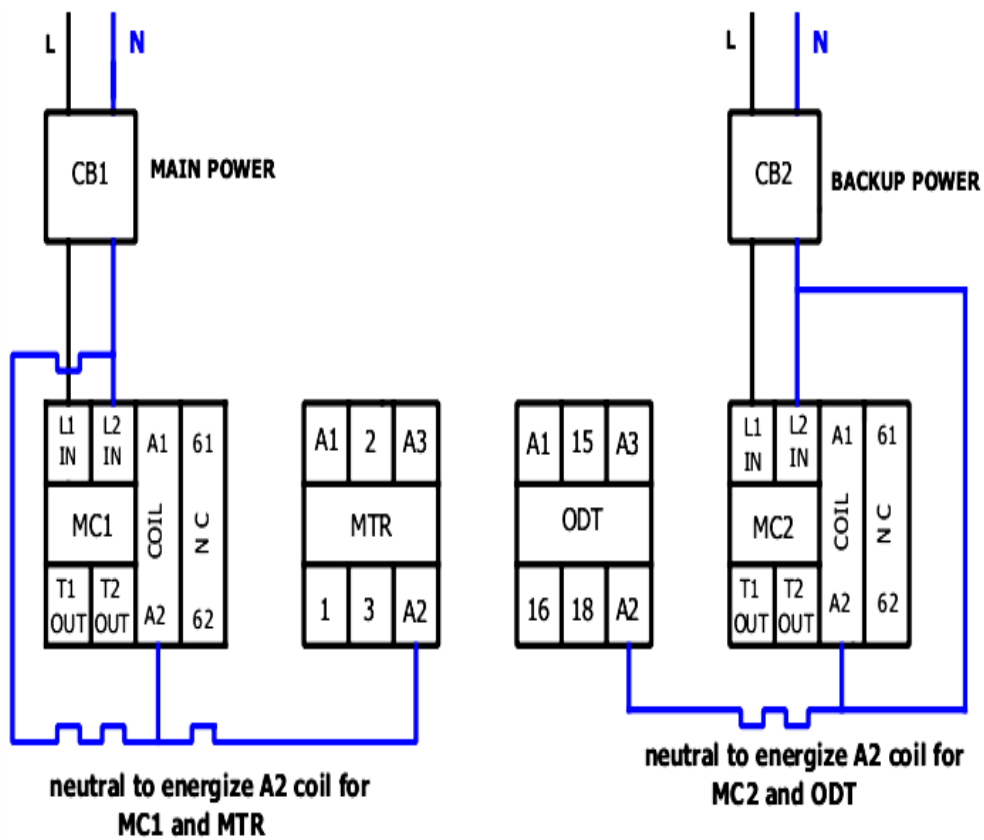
L N

CB1 MAIN POWER

L1 IN | L2 IN | A1 | 61
MC1 | COIL | N C
T1 OUT | T2 OUT | A2 | 62

A1 | 2 | A3
MTR
1 | 3 | A2

A1 | 15 | A3
ODT
16 | 18 | A2

L N

CB2 BACKUP POWER

L1 IN | L2 IN | A1 | 61
MC2 | COIL | N C
T1 OUT | T2 OUT | A2 | 62

neutral to energize A2 coil for MC1 and MTR

neutral to energize A2 coil for MC2 and ODT